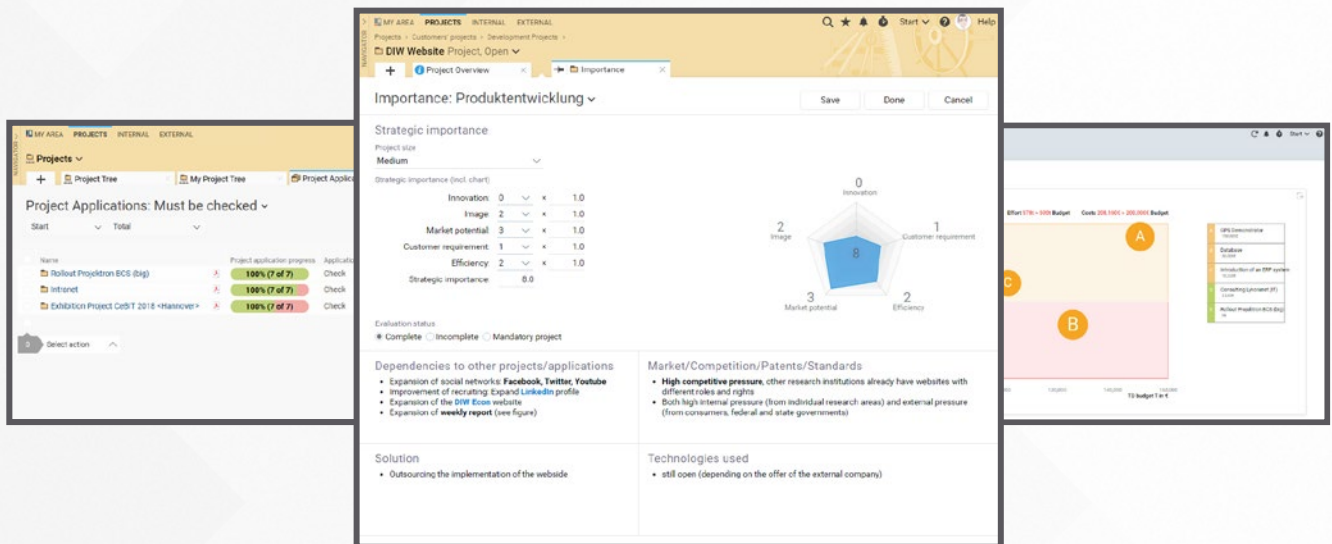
MY AREA PROJECTS INTERNAL EXTERNAL

Projects

+ Project Tree My Project Tree Project Applica

Project Applications: Must be checked

Start Total

Name | Project application progress | Applica
Rollout Projektron BCS (big) | 100% (7 of 7) | Check
Intranet | 100% (7 of 7) | Check
Exhibition Project CeBIT 2018 <Hannover> | 100% (7 of 7) | Check

0 Select action

MY AREA PROJECTS INTERNAL EXTERNAL

Start Help

Projects > Customers' projects > Development Projects >

DIW Website Project, Open

+ Project Overview Importance

Importance: Produktentwicklung

Save Done Cancel

Strategic importance

Project size
Medium

Strategic importance (incl. chart)

Innovation: 0 × 1.0
Image: 2 × 1.0
Market potential: 3 × 1.0
Customer requirement: 1 × 1.0
Efficiency: 2 × 1.0
Strategic importance: 8.0

0 Innovation
2 Image
1 Customer requirement
8
3 Market potential
2 Efficiency

Evaluation status
Complete Incomplete Mandatory project

Dependencies to other projects/applications
• Expansion of social networks: Facebook, Twitter, Youtube
• Improvement of recruiting: Expand LinkedIn profile
• Expansion of the DIW Econ website
• Expansion of weekly report (see figure)

Market/Competition/Patents/Standards
• High competitive pressure, other research institutions already have websites with different roles and rights
• Both high internal pressure (from individual research areas) and external pressure (from consumers, federal and state governments)

Solution
• Outsourcing the implementation of the webside

Technologies used
• still open (depending on the offer of the external company)

Start

Effort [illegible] Budget Costs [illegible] Budget

A
C
B

GIS Demonstrator
Database
Introduction of an ERP system
Consulting Lynonext (F)
Rollout Projektron BCS (big)

TS budget T in €